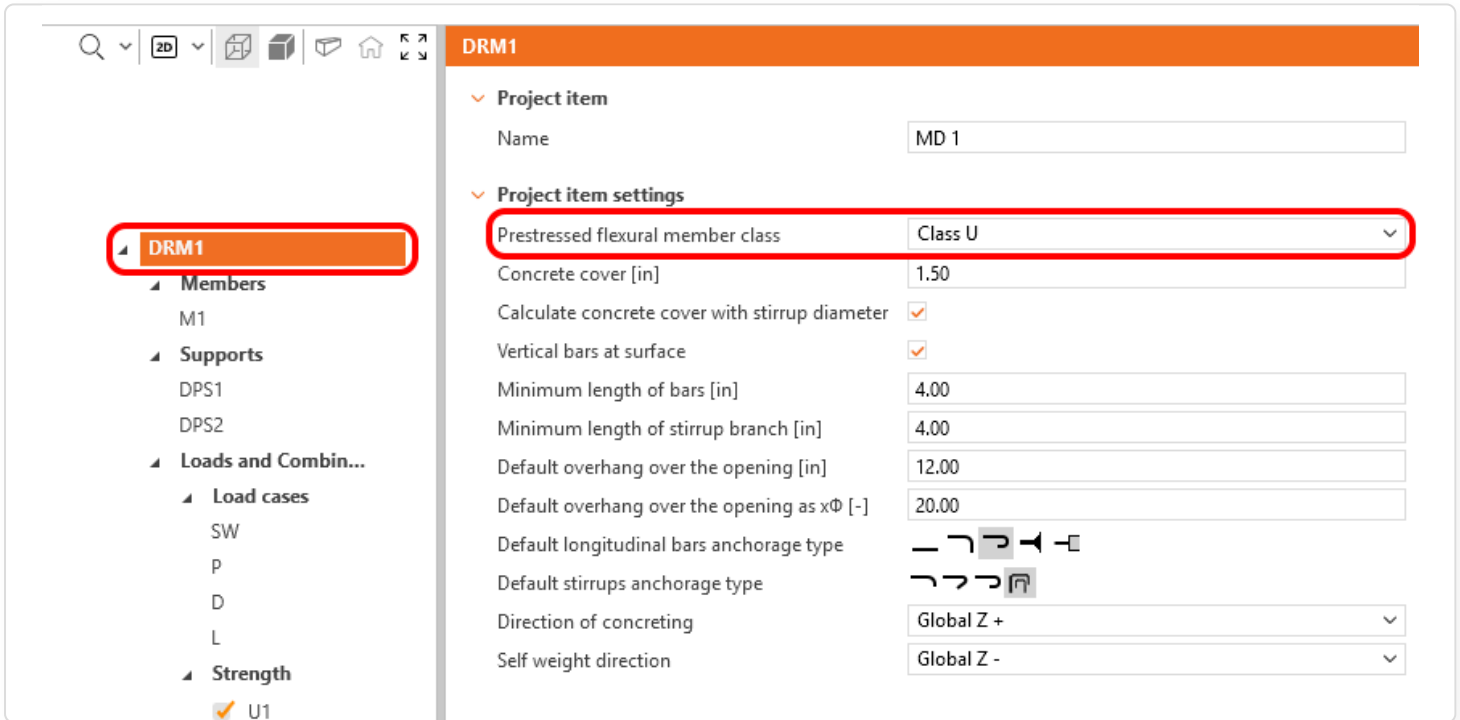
2D

DRM1
Members
M1
Supports
DPS1
DPS2
Loads and Combin...
Load cases
SW
P
D
L
Strength
U1

DRM1

Project item
Name | MD 1

Project item settings
Prestressed flexural member class | Class U
Concrete cover [in] | 1.50
Calculate concrete cover with stirrup diameter
Vertical bars at surface
Minimum length of bars [in] | 4.00
Minimum length of stirrup branch [in] | 4.00
Default overhang over the opening [in] | 12.00
Default overhang over the opening as xΦ [-] | 20.00
Default longitudinal bars anchorage type
Default stirrups anchorage type
Direction of concreting | Global Z +
Self weight direction | Global Z -